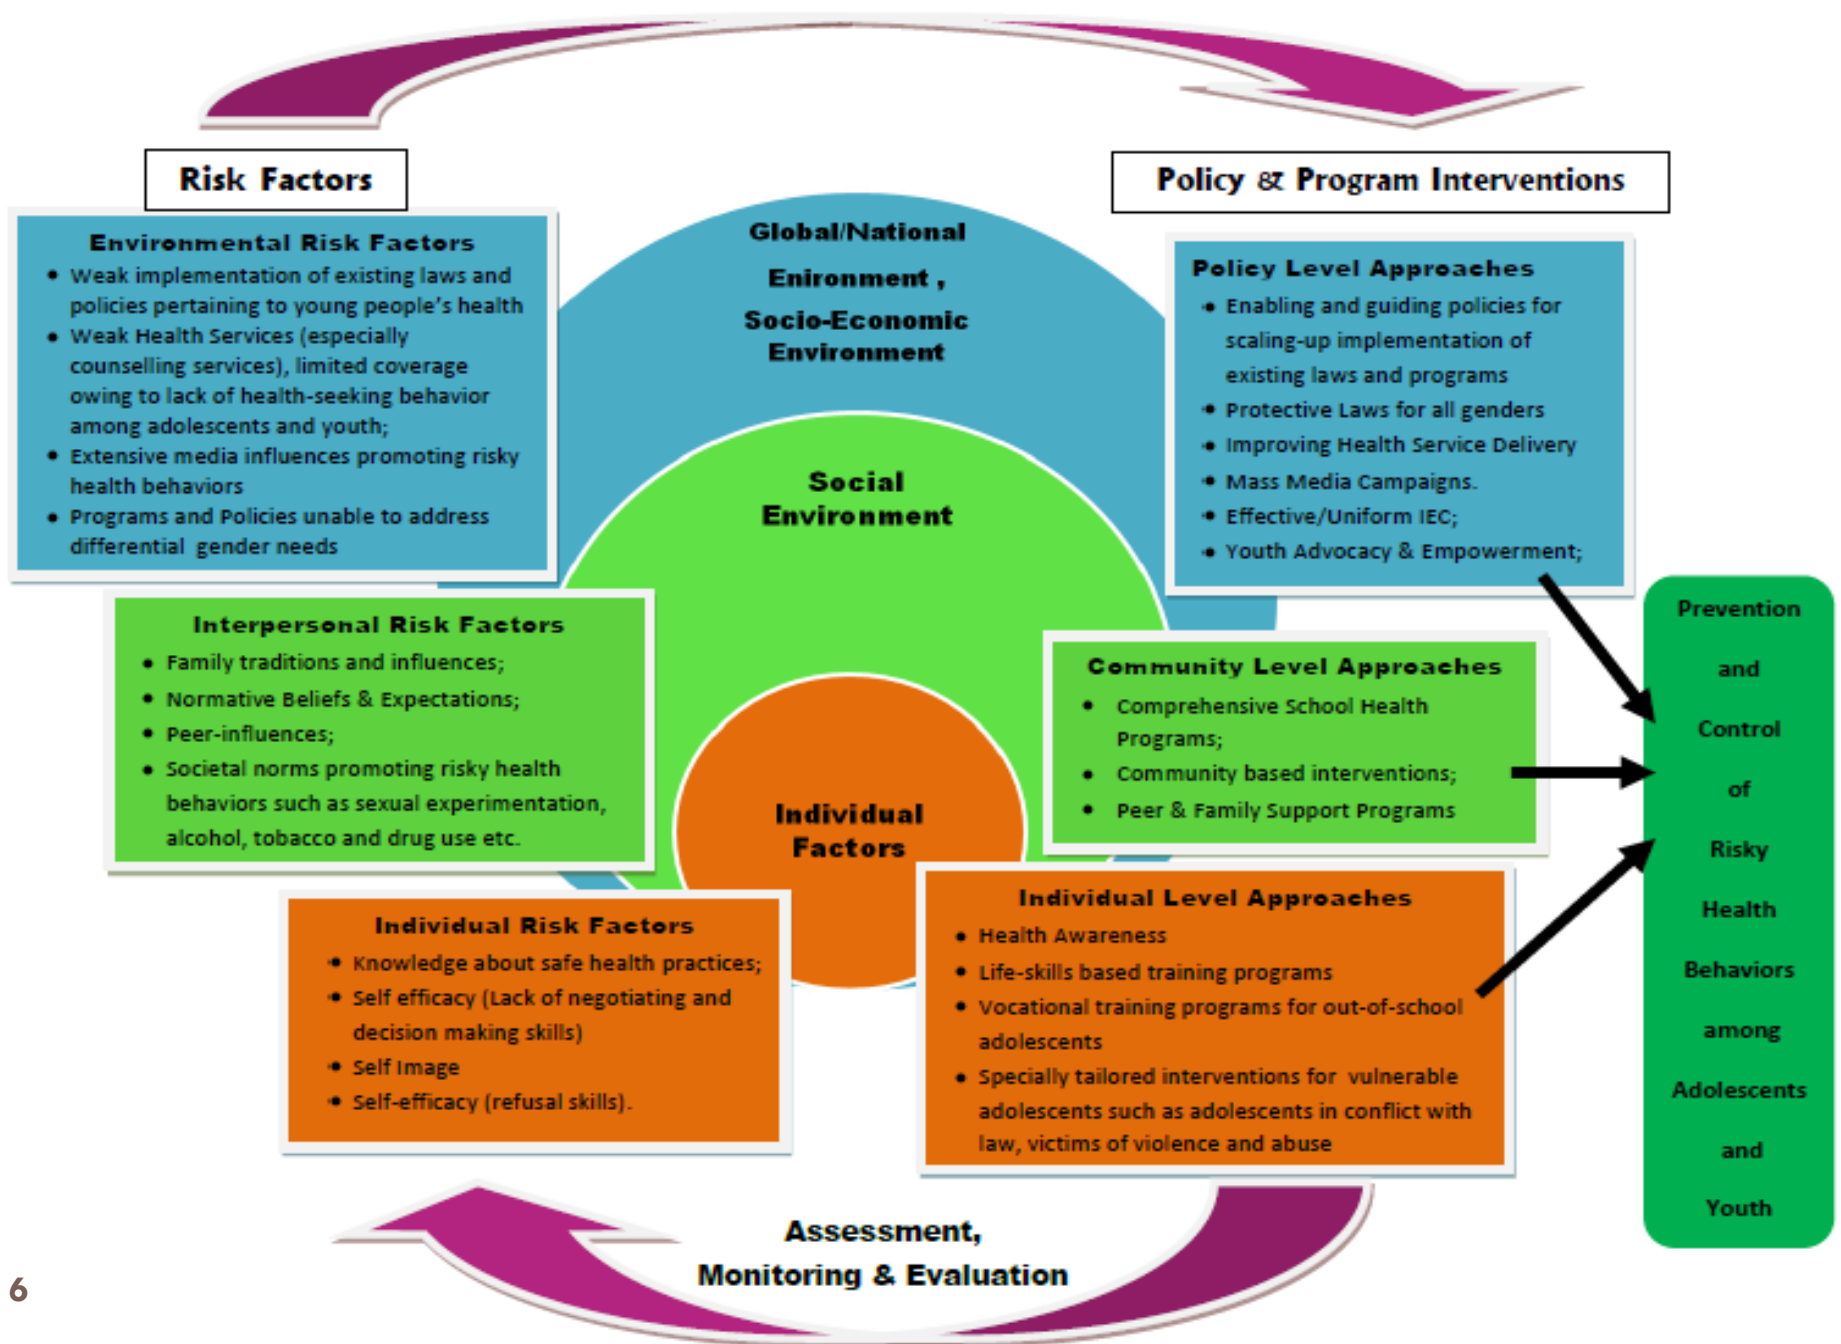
Risk Factors

Policy & Program Interventions

Environmental Risk Factors
- Weak implementation of existing laws and policies pertaining to young people's health
- Weak Health Services (especially counselling services), limited coverage owing to lack of health-seeking behavior among adolescents and youth;
- Extensive media influences promoting risky health behaviors
- Programs and Policies unable to address differential gender needs

Global/National Enironment , Socio-Economic Environment

Policy Level Approaches
- Enabling and guiding policies for scaling-up implementation of existing laws and programs
- Protective Laws for all genders
- Improving Health Service Delivery
- Mass Media Campaigns.
- Effective/Uniform IEC;
- Youth Advocacy & Empowerment;

Social Environment

Interpersonal Risk Factors
- Family traditions and influences;
- Normative Beliefs & Expectations;
- Peer-influences;
- Societal norms promoting risky health behaviors such as sexual experimentation, alcohol, tobacco and drug use etc.

Community Level Approaches
- Comprehensive School Health Programs;
- Community based interventions;
- Peer & Family Support Programs

Prevention and Control of Risky Health Behaviors among Adolescents and Youth

Individual Factors

Individual Risk Factors
- Knowledge about safe health practices;
- Self efficacy (Lack of negotiating and decision making skills)
- Self Image
- Self-efficacy (refusal skills).

Individual Level Approaches
- Health Awareness
- Life-skills based training programs
- Vocational training programs for out-of-school adolescents
- Specially tailored interventions for vulnerable adolescents such as adolescents in conflict with law, victims of violence and abuse

Assessment, Monitoring & Evaluation

6